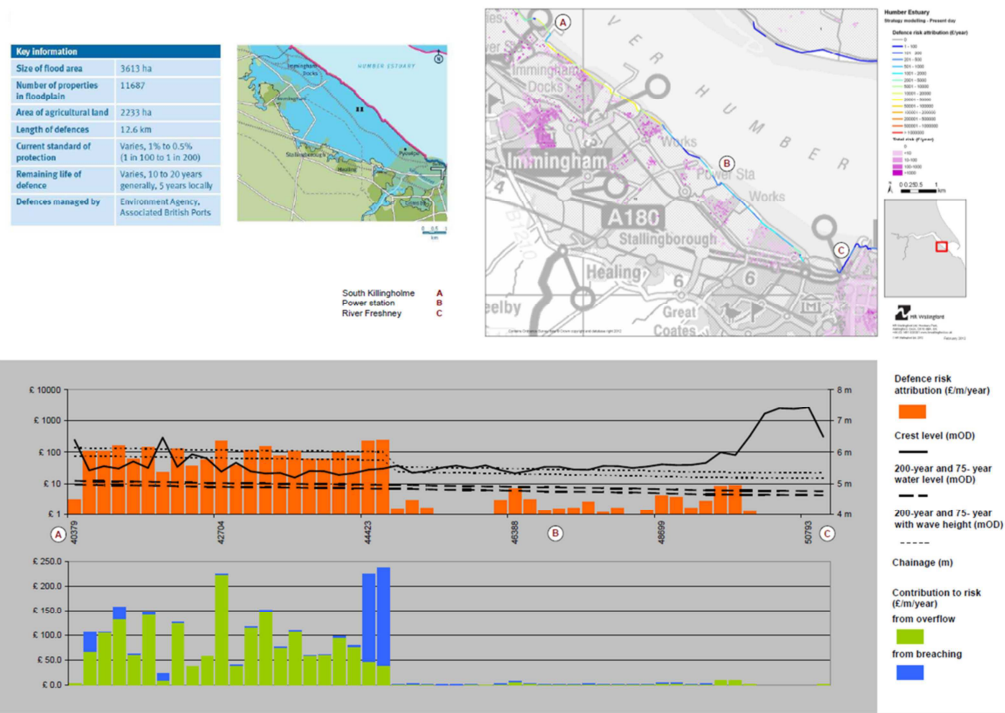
| Key information | |
|---|---|
| Size of flood area | 3613 ha |
| Number of properties in floodplain | 11687 |
| Area of agricultural land | 2233 ha |
| Length of defences | 12.6 km |
| Current standard of protection | Varies, 1% to 0.5% (1 in 100 to 1 in 200) |
| Remaining life of defence | Varies, 10 to 20 years generally, 5 years locally |
| Defences managed by | Environment Agency, Associated British Ports |

HUMBER ESTUARY

Immingham Docks

Immingham

Stallingborough

Healing

0 0.5 1 km

South Killingholme A
Power station B
River Freshney C

Humber Estuary
Strategy modelling - Present day

Defence risk attribution (£/year)

A

B

C

Immingham Docks

Immingham

A180

Stallingborough

Healing

Great Coates

Works

Power Sta

HR Wallingford

£ 10000
£ 1000
£ 100
£ 10
£ 1

8 m
7 m
6 m
5 m
4 m

40379
42704
44423
46388
48699
50793

A B C

Defence risk attribution (£/m/year)

Crest level (mOD)

200-year and 75- year water level (mOD)

200-year and 75- year with wave height (mOD)

Chainage (m)

£ 250.0
£ 200.0
£ 150.0
£ 100.0
£ 50.0
£ 0.0

Contribution to risk (£/m/year)

from overflow

from breaching